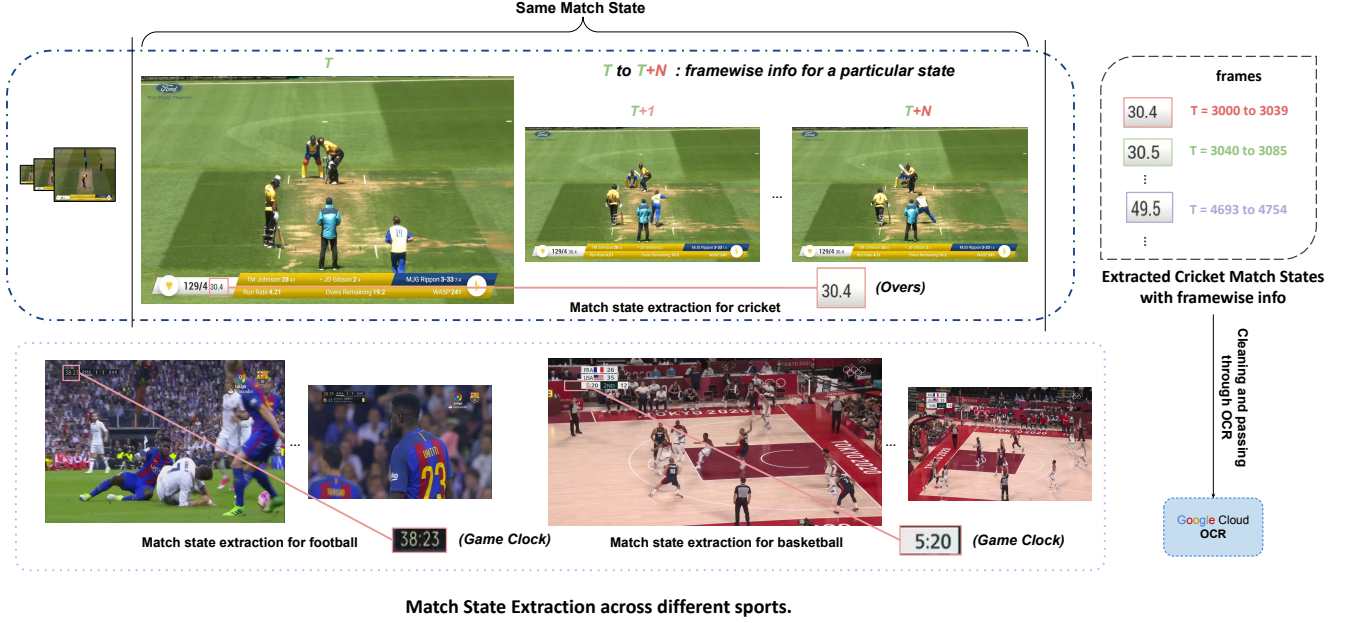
Same Match State

T

T to T+N : framewise info for a particular state

T+1

T+N

...

129/4 30.4

TM Johnson 28 · JD Gibson 2 · MJG Rippon 3-33

Run Rate 4.21 Overs Remaining 19.2 WASP 241

30.4 (Overs)

Match state extraction for cricket

frames

30.4 T = 3000 to 3039

30.5 T = 3040 to 3085

⋮

49.5 T = 4693 to 4754

⋮

Extracted Cricket Match States with framewise info

Cleaning and passing through OCR

Google Cloud OCR

38:23

...

38:23 (Game Clock)

Match state extraction for football

FRA 26
USA 35
5:20 2ND 12

TOKYO 2020

...

5:20 (Game Clock)

Match state extraction for basketball

Match State Extraction across different sports.